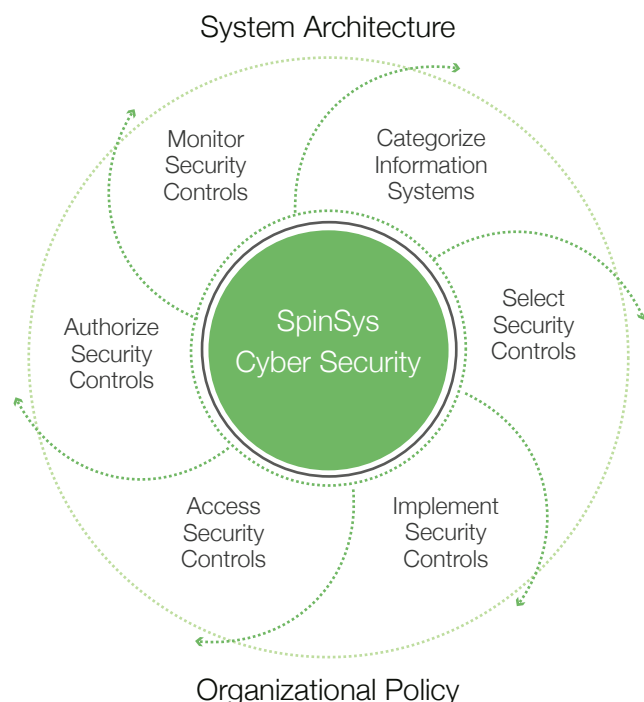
System Architecture

Categorize Information Systems

Select Security Controls

Implement Security Controls

Access Security Controls

Authorize Security Controls

Monitor Security Controls

SpinSys Cyber Security

Organizational Policy